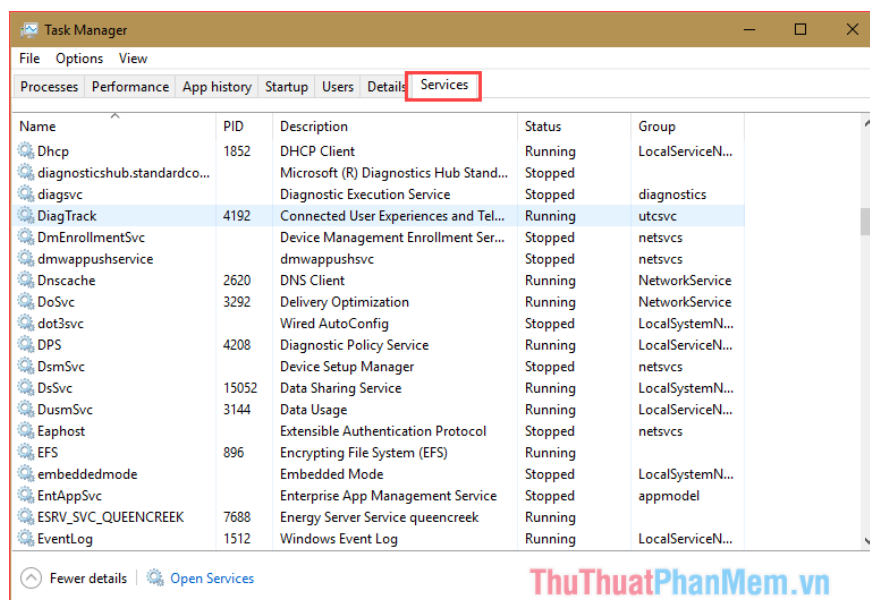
Task Manager

File Options View

Processes Performance App history Startup Users Details Services

| Name | PID | Description | Status | Group |
|---|---|---|---|---|
| Dhcp | 1852 | DHCP Client | Running | LocalServiceN... |
| diagnosticshub.standardco... | | Microsoft (R) Diagnostics Hub Stand... | Stopped | |
| diagsvc | | Diagnostic Execution Service | Stopped | diagnostics |
| DiagTrack | 4192 | Connected User Experiences and Tel... | Running | utcsvc |
| DmEnrollmentSvc | | Device Management Enrollment Ser... | Stopped | netsvcs |
| dmwappushservice | | dmwappushsvc | Stopped | netsvcs |
| Dnscache | 2620 | DNS Client | Running | NetworkService |
| DoSvc | 3292 | Delivery Optimization | Running | NetworkService |
| dot3svc | | Wired AutoConfig | Stopped | LocalSystemN... |
| DPS | 4208 | Diagnostic Policy Service | Running | LocalServiceN... |
| DsmSvc | | Device Setup Manager | Stopped | netsvcs |
| DsSvc | 15052 | Data Sharing Service | Running | LocalSystemN... |
| DusmSvc | 3144 | Data Usage | Running | LocalServiceN... |
| Eaphost | | Extensible Authentication Protocol | Stopped | netsvcs |
| EFS | 896 | Encrypting File System (EFS) | Running | |
| embeddedmode | | Embedded Mode | Stopped | LocalSystemN... |
| EntAppSvc | | Enterprise App Management Service | Stopped | appmodel |
| ESRV_SVC_QUEENCREEK | 7688 | Energy Server Service queencreek | Running | |
| EventLog | 1512 | Windows Event Log | Running | LocalServiceN... |

Fewer details Open Services

ThuThuatPhanMem.vn